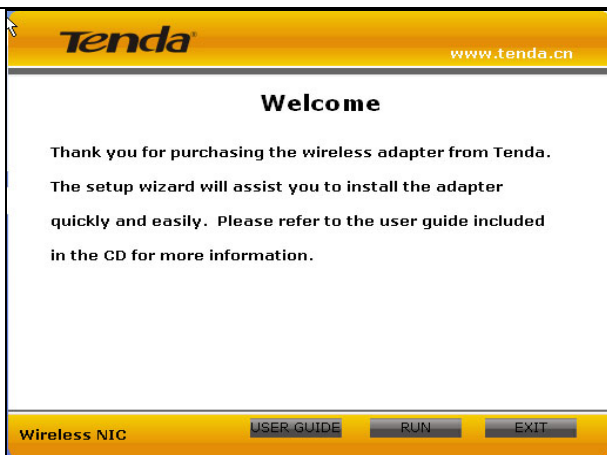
Tenda®

www.tenda.cn

Welcome

Thank you for purchasing the wireless adapter from Tenda. The setup wizard will assist you to install the adapter quickly and easily. Please refer to the user guide included in the CD for more information.

Wireless NIC

USER GUIDE

RUN

EXIT